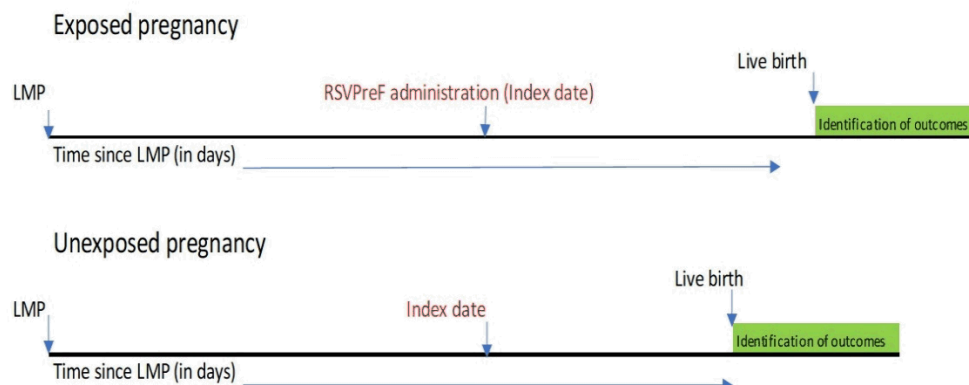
Exposed pregnancy

Live birth

LMP

RSVPreF administration (Index date)

Identification of outcomes

Time since LMP (in days)

Unexposed pregnancy

Live birth

LMP

Index date

Identification of outcomes

Time since LMP (in days)